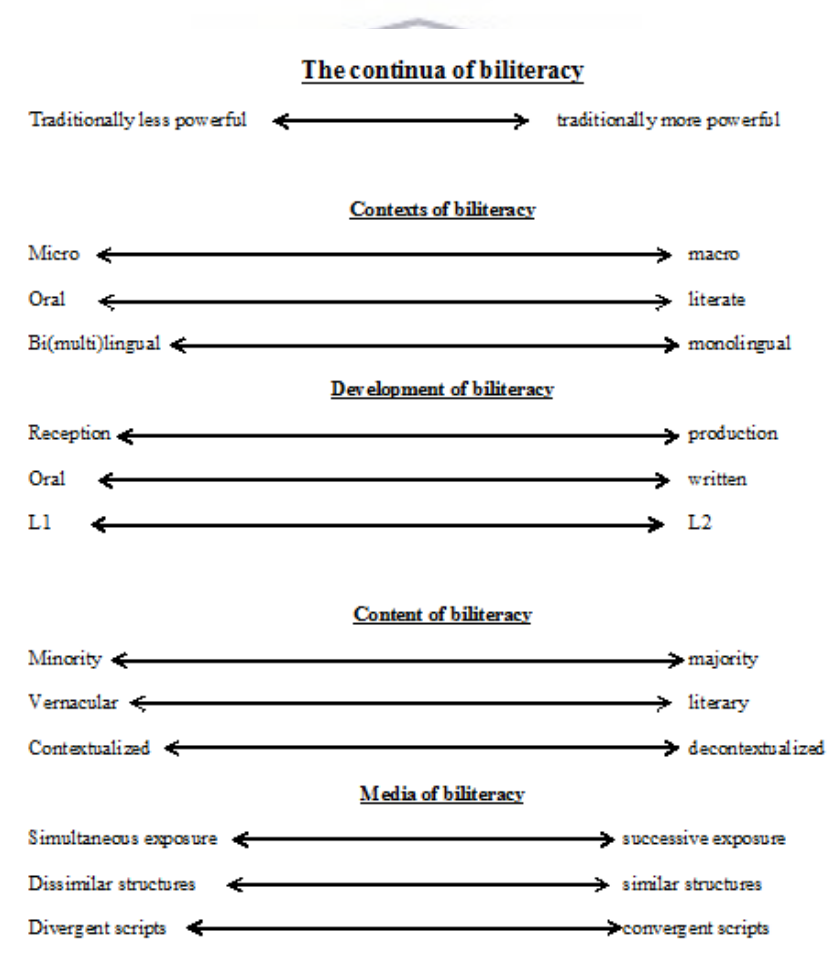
The continua of biliteracy

Traditionally less powerful ⟷ traditionally more powerful

Contexts of biliteracy

Micro ⟷ macro

Oral ⟷ literate

Bi(multi)lingual ⟷ monolingual

Development of biliteracy

Reception ⟷ production

Oral ⟷ written

L1 ⟷ L2

Content of biliteracy

Minority ⟷ majority

Vernacular ⟷ literary

Contextualized ⟷ decontextualized

Media of biliteracy

Simultaneous exposure ⟷ successive exposure

Dissimilar structures ⟷ similar structures

Divergent scripts ⟷ convergent scripts